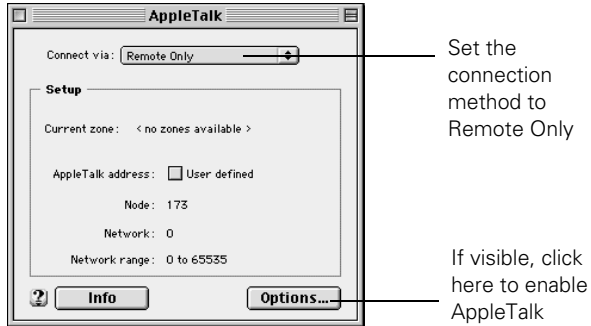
AppleTalk

Connect via: Remote Only

Setup

Current zone: < no zones available >

AppleTalk address: User defined

Node: 173

Network: 0

Network range: 0 to 65535

?

Info

Options...

Set the connection method to Remote Only

If visible, click here to enable AppleTalk